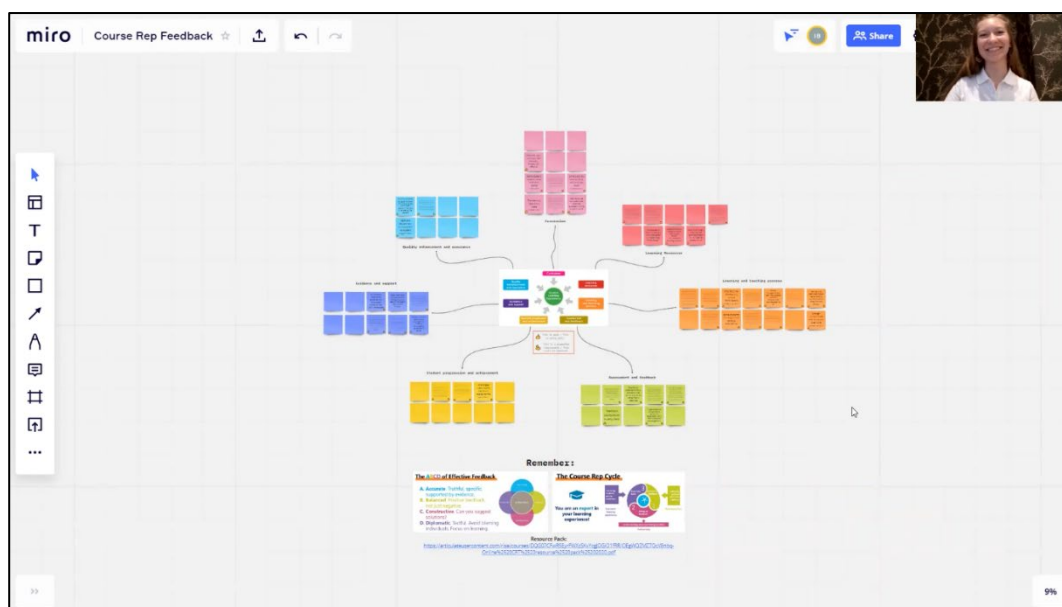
miro Course Rep Feedback

Share

Curriculum

Quality enhancement and assurance

Learning Resources

Guidance and support

Learning and teaching process

Student progression and achievement

Assessment and feedback

Remember:

The ABCD of Effective Feedback

A. Accurate: Truthful, specific, supported by evidence.
B. Balanced: Positive and neutral, not just negative.
C. Constructive: Can you suggest solutions?
D. Diplomatic: Tactful, avoid blaming individuals. Focus on learning.

The Course Rep Cycle

You are an expert in your learning experience!

Resource Pack:
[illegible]

9%